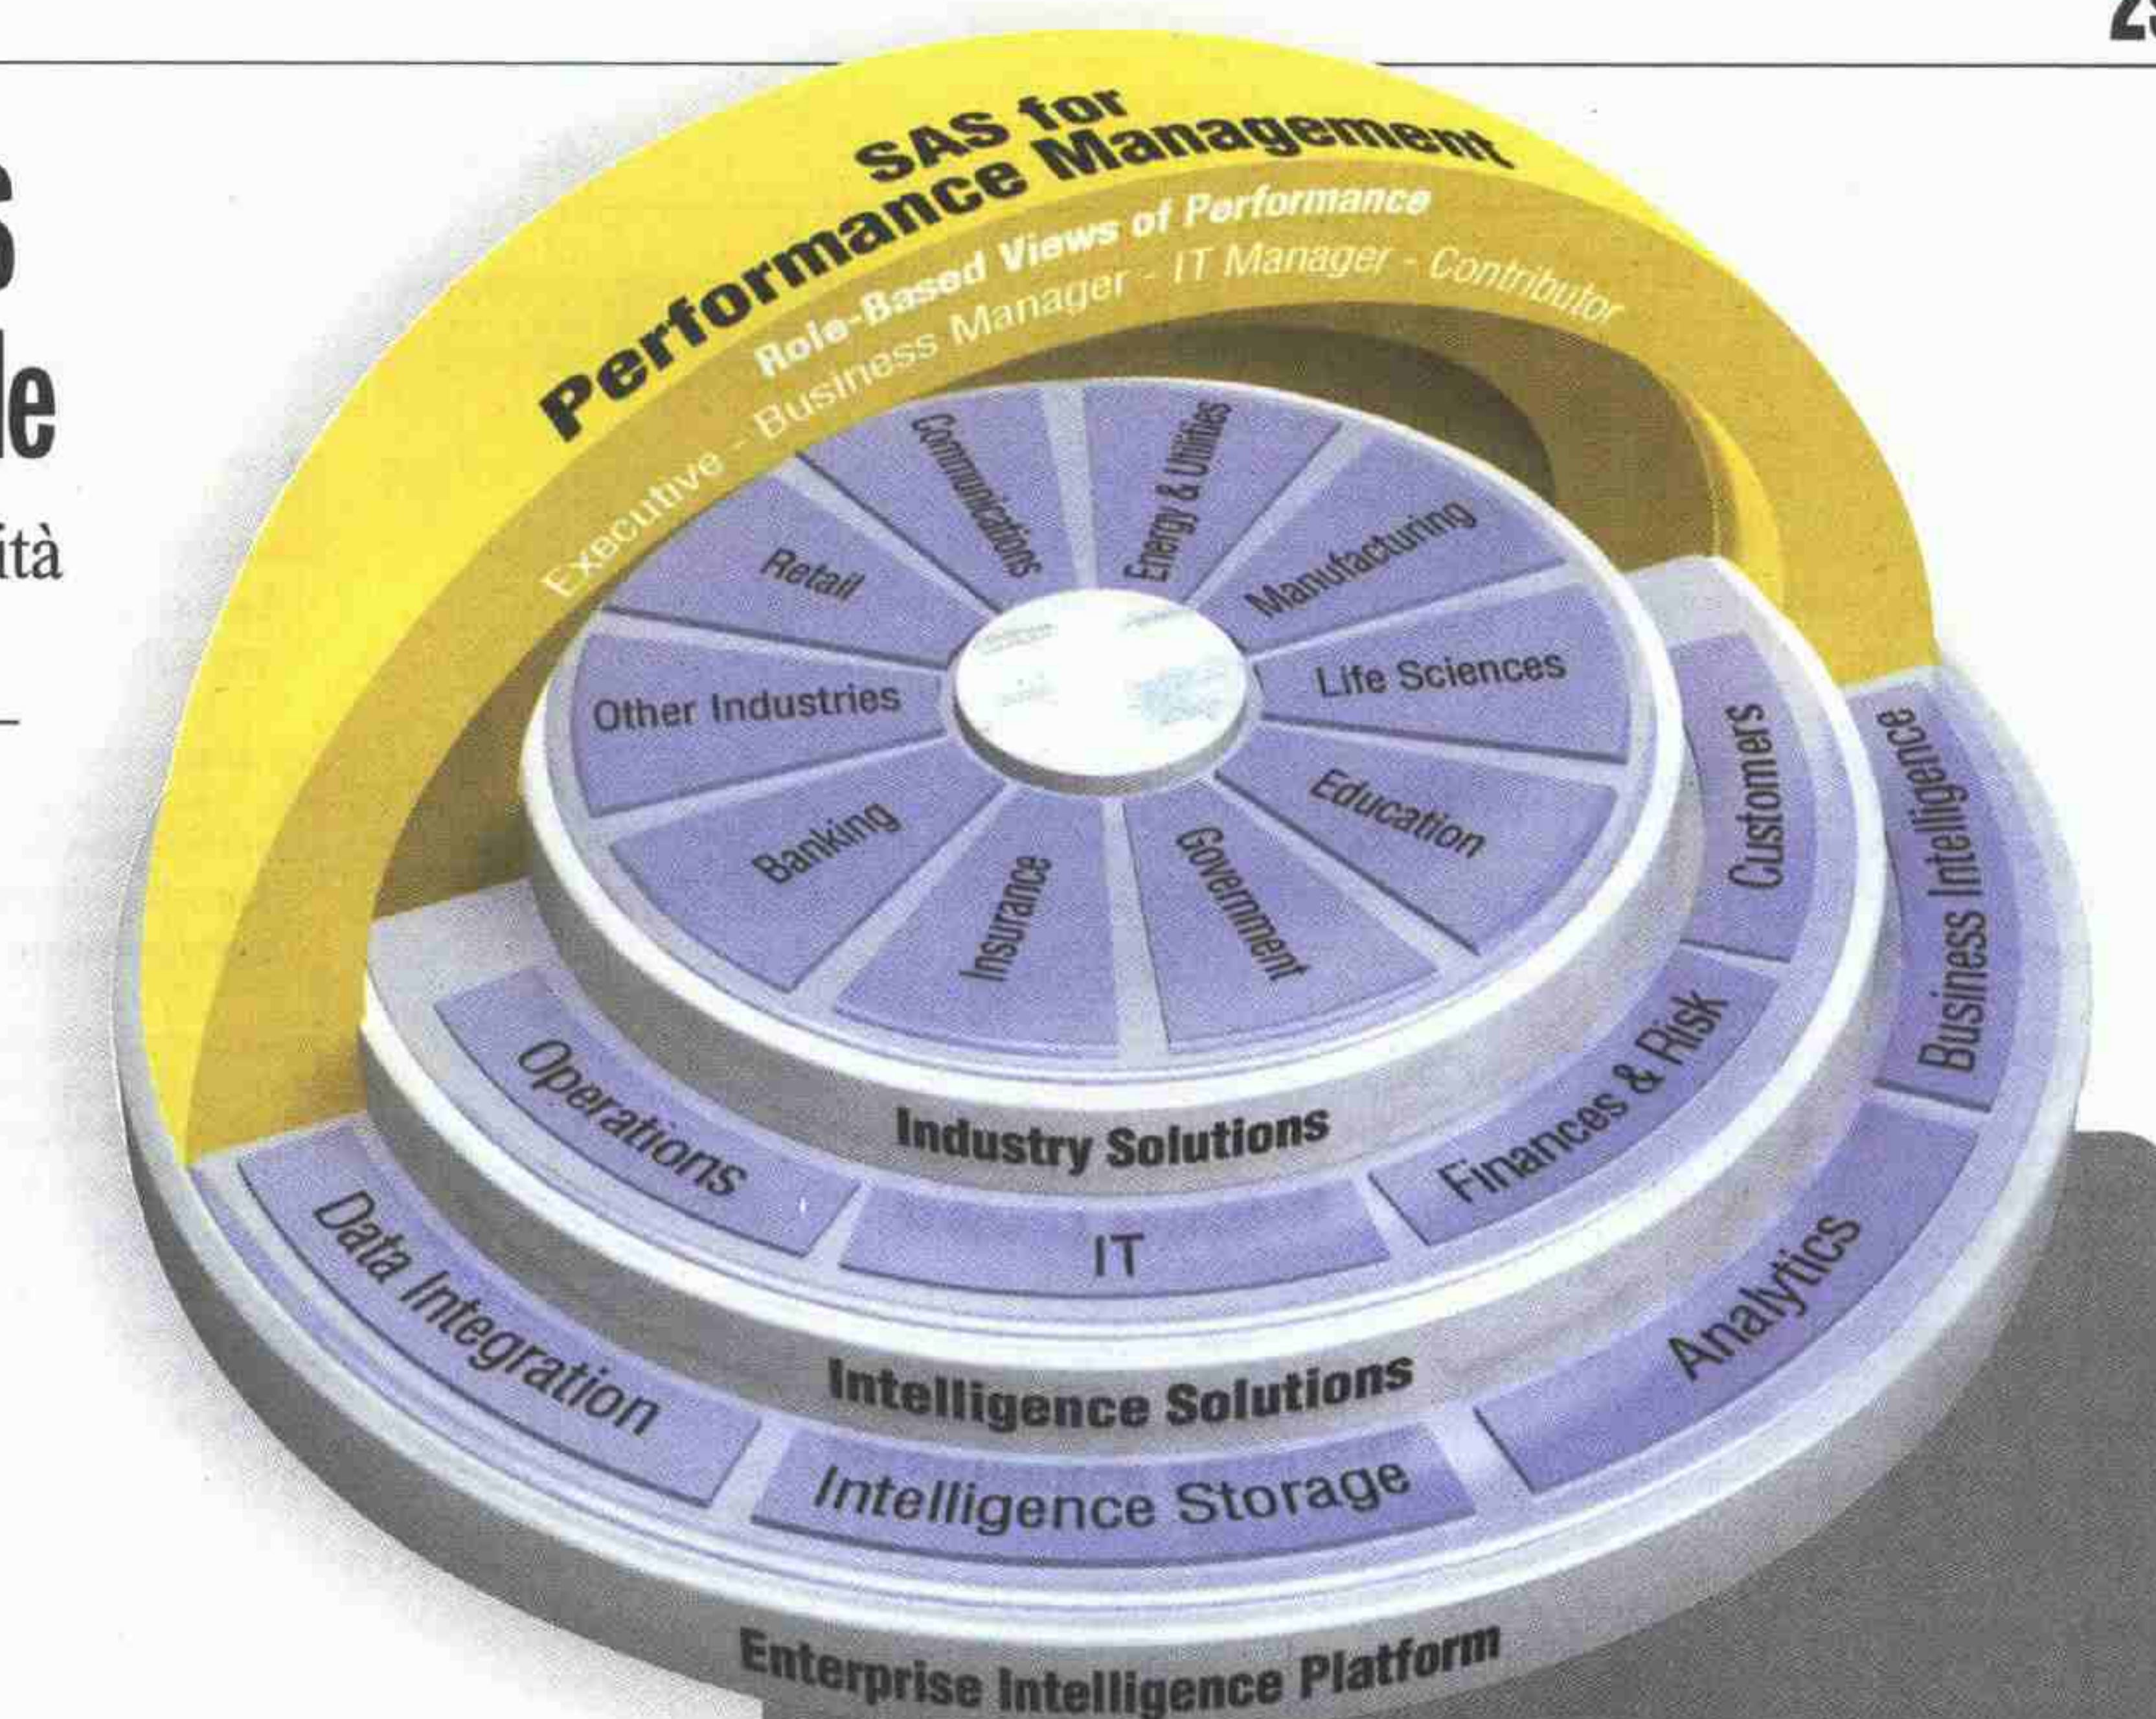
2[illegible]

S

le

ità

SAS for Performance Management

Role-Based Views of Performance

Executive - Business Manager - IT Manager - Contributor

Retail

Communications

Energy & Utilities

Manufacturing

Life Sciences

Education

Government

Insurance

Banking

Other Industries

Industry Solutions

Operations

IT

Finances & Risk

Customers

Business Intelligence

Intelligence Solutions

Data Integration

Intelligence Storage

Analytics

Enterprise Intelligence Platform